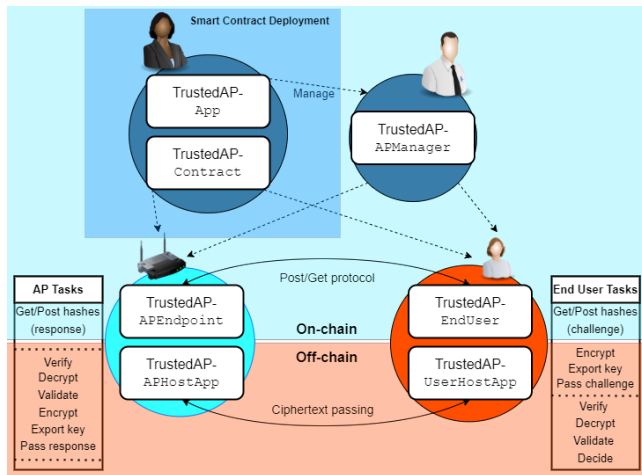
Smart Contract Deployment

TrustedAP-
App

TrustedAP-
Contract

Manage

TrustedAP-
APManager

AP Tasks

Get/Post hashes
(response)

Verify
Decrypt
Validate
Encrypt
Export key
Pass response

Post/Get protocol

TrustedAP-
APEndpoint

TrustedAP-
APHostApp

On-chain

Off-chain

Ciphertext passing

TrustedAP-
EndUser

TrustedAP-
UserHostApp

End User Tasks

Get/Post hashes
(challenge)

Encrypt
Export key
Pass challenge

Verify
Decrypt
Validate
Decide